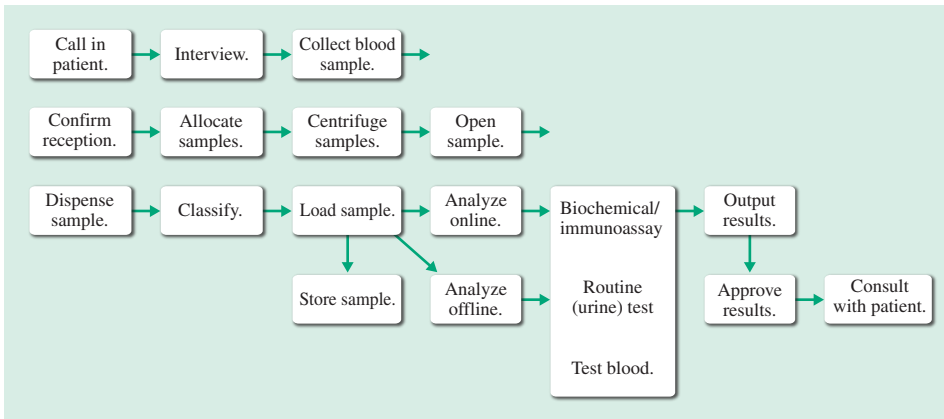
Call in patient.

Interview.

Collect blood sample.

Confirm reception.

Allocate samples.

Centrifuge samples.

Open sample.

Dispense sample.

Classify.

Load sample.

Analyze online.

Biochemical/ immunoassay

Routine (urine) test

Test blood.

Output results.

Store sample.

Analyze offline.

Approve results.

Consult with patient.